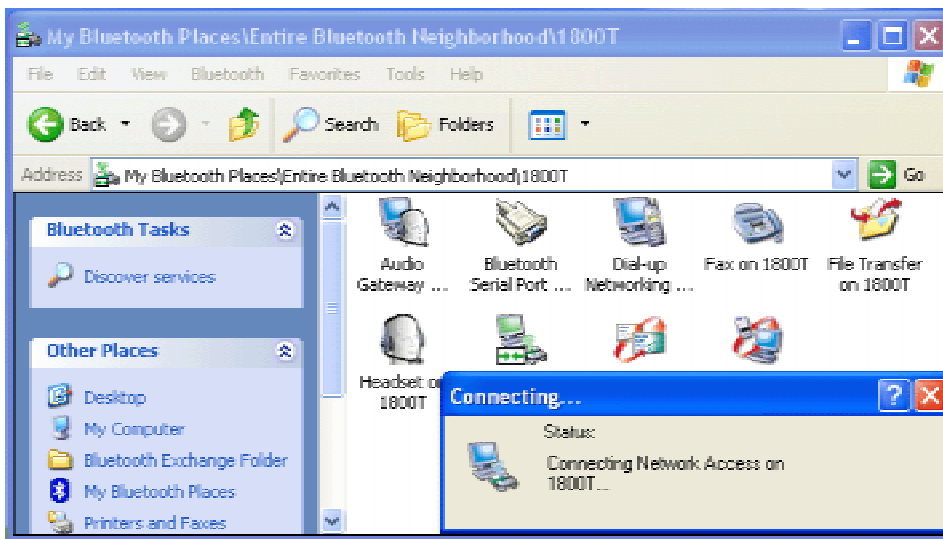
My Bluetooth Places\Entire Bluetooth Neighborhood\1800T

File Edit View Bluetooth Favorites Tools Help

Back Search Folders

Address My Bluetooth Places\Entire Bluetooth Neighborhood\1800T Go

Bluetooth Tasks

Discover services

Other Places

Desktop
My Computer
Bluetooth Exchange Folder
My Bluetooth Places
Printers and Faxes

Audio Gateway ...
Bluetooth Serial Port ...
Dial-up Networking ...
Fax on 1800T
File Transfer on 1800T
Headset on 1800T

Connecting...

Status:
Connecting Network Access on 1800T...